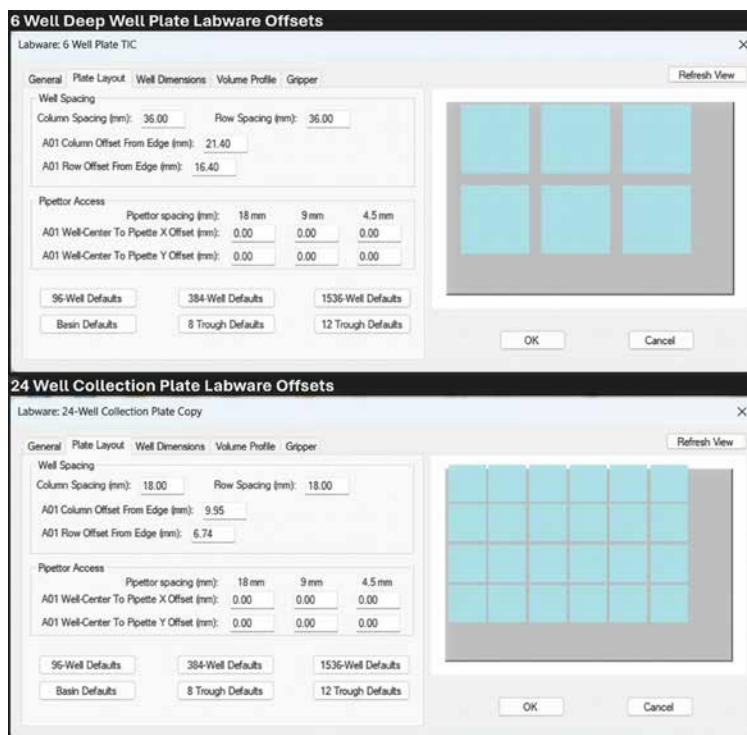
6 Well Deep Well Plate Labware Offsets

Labware: 6 Well Plate TIC

×

General Plate Layout Well Dimensions Volume Profile Gripper

Refresh View

Well Spacing

Column Spacing (mm): 36.00 Row Spacing (mm): 36.00

A01 Column Offset From Edge (mm): 21.40

A01 Row Offset From Edge (mm): 16.40

Pipettor Access

Pipettor spacing (mm): 18 mm 9 mm 4.5 mm

A01 Well-Center To Pipette X Offset (mm): 0.00 0.00 0.00

A01 Well-Center To Pipette Y Offset (mm): 0.00 0.00 0.00

96-Well Defaults 384-Well Defaults 1536-Well Defaults

Basin Defaults 8 Trough Defaults 12 Trough Defaults

OK Cancel

24 Well Collection Plate Labware Offsets

Labware: 24-Well Collection Plate Copy

×

General Plate Layout Well Dimensions Volume Profile Gripper

Refresh View

Well Spacing

Column Spacing (mm): 18.00 Row Spacing (mm): 18.00

A01 Column Offset From Edge (mm): 9.95

A01 Row Offset From Edge (mm): 6.74

Pipettor Access

Pipettor spacing (mm): 18 mm 9 mm 4.5 mm

A01 Well-Center To Pipette X Offset (mm): 0.00 0.00 0.00

A01 Well-Center To Pipette Y Offset (mm): 0.00 0.00 0.00

96-Well Defaults 384-Well Defaults 1536-Well Defaults

Basin Defaults 8 Trough Defaults 12 Trough Defaults

OK Cancel